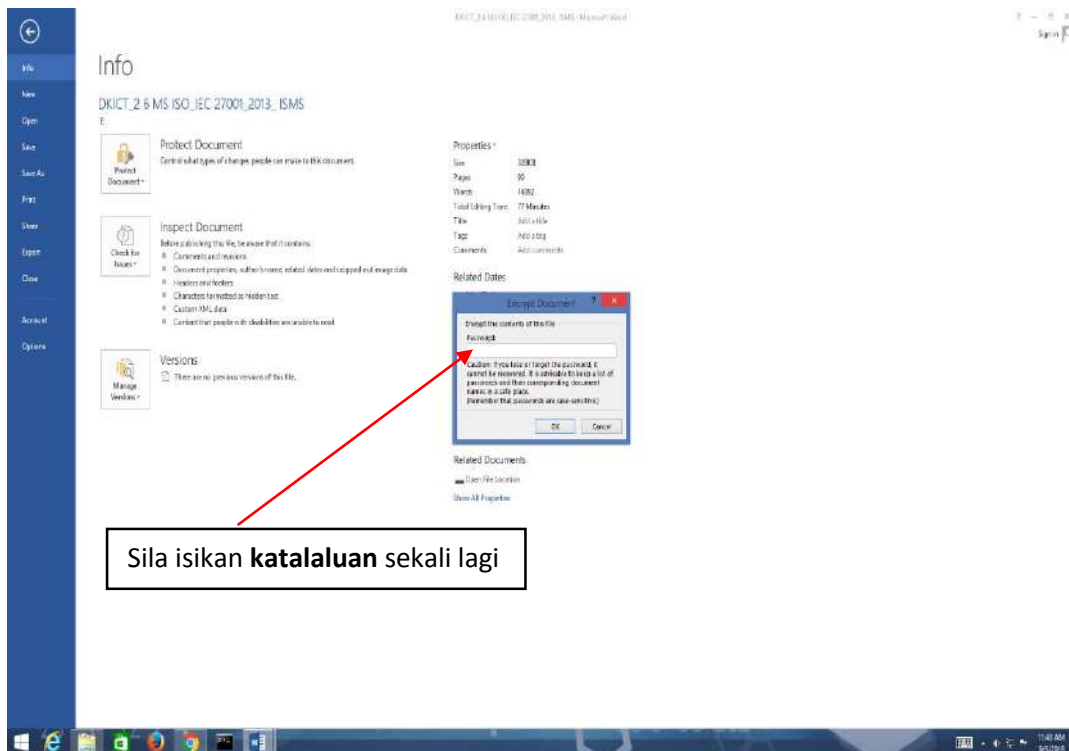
DKICT_2 6 MS ISO_IEC 27001_2013_ ISMS - Microsoft Word

Sign in

Info
New
Open
Save
Save As
Print
Share
Export
Close
Account
Options

Info

DKICT_2 6 MS ISO_IEC 27001_2013_ ISMS
E

Protect Document
Protect Document
Control what types of changes people can make to this document.

Inspect Document
Check for Issues
Before publishing this file, be aware that it contains:
Comments and revisions
Document properties, author's name, related dates and cropped out image data
Headers and footers
Characters formatted as hidden text
Custom XML data
Content that people with disabilities are unable to read

Versions
Manage Versions
There are no previous versions of this file.

Properties
Size 325KB
Pages 90
Words 14092
Total Editing Time 77 Minutes
Title Add a title
Tags Add a tag
Comments Add comments

Related Dates

Encrypt Document
Encrypt the contents of this file
Password:
Caution: If you lose or forget the password, it cannot be recovered. It is advisable to keep a list of passwords and their corresponding document names in a safe place.
(Remember that passwords are case-sensitive.)
OK Cancel

Related Documents
Open File Location
Show All Properties

Sila isikan **katalaluan** sekali lagi

11:48 AM